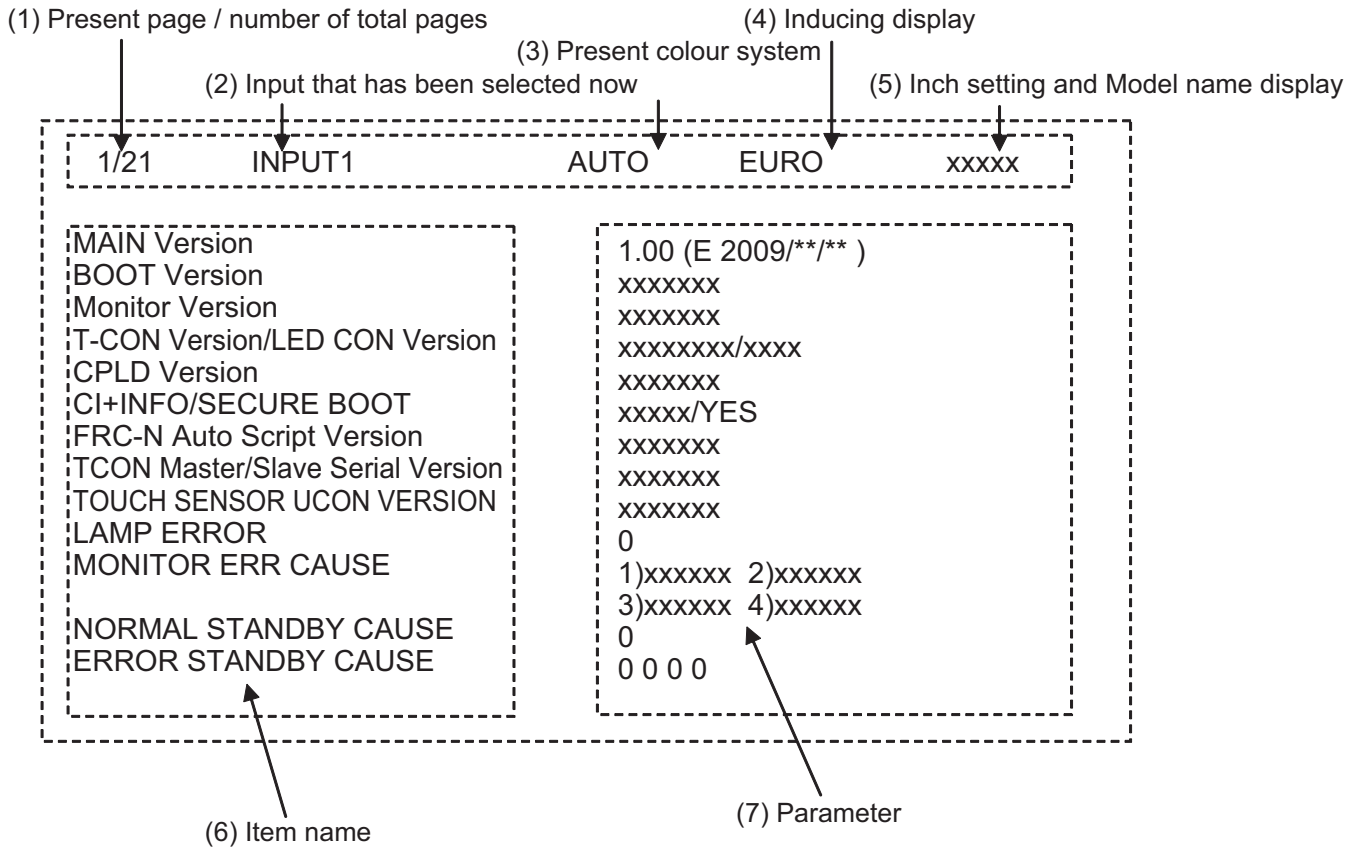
(1) Present page / number of total pages

(4) Inducing display

(3) Present colour system

(2) Input that has been selected now

(5) Inch setting and Model name display

1/21 INPUT1 AUTO EURO xxxxx

MAIN Version
BOOT Version
Monitor Version
T-CON Version/LED CON Version
CPLD Version
CI+INFO/SECURE BOOT
FRC-N Auto Script Version
TCON Master/Slave Serial Version
TOUCH SENSOR UCON VERSION
LAMP ERROR
MONITOR ERR CAUSE

NORMAL STANDBY CAUSE
ERROR STANDBY CAUSE

1.00 (E 2009/**/** )
xxxxxxx
xxxxxxx
xxxxxxxx/xxxx
xxxxxxx
xxxxx/YES
xxxxxxx
xxxxxxx
xxxxxxx
0
1)xxxxxx 2)xxxxxx
3)xxxxxx 4)xxxxxx
0
0 0 0 0

(6) Item name

(7) Parameter